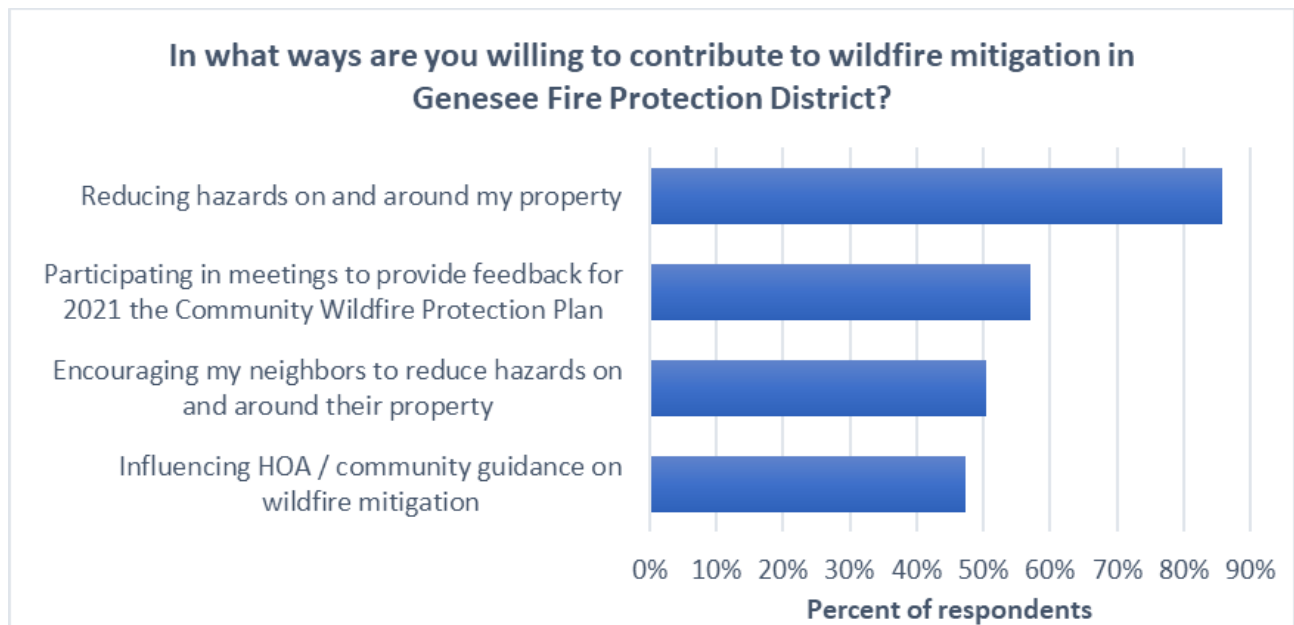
In what ways are you willing to contribute to wildfire mitigation in Genesee Fire Protection District?

Reducing hazards on and around my property

Participating in meetings to provide feedback for 2021 the Community Wildfire Protection Plan

Encouraging my neighbors to reduce hazards on and around their property

Influencing HOA / community guidance on wildfire mitigation

0% 10% 20% 30% 40% 50% 60% 70% 80% 90%

Percent of respondents